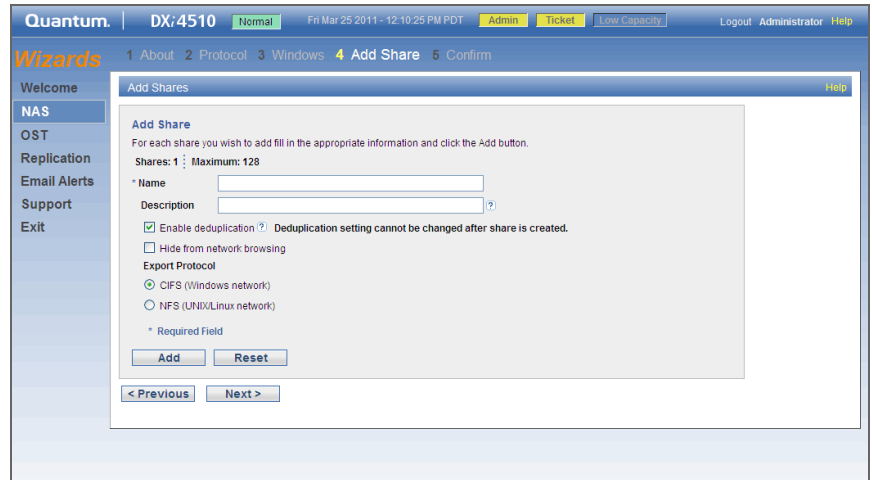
Quantum. | DX*i*4510 Normal Fri Mar 25 2011 - 12:10:25 PM PDT Admin Ticket Low Capacity Logout Administrator Help

Wizards 1 About 2 Protocol 3 Windows 4 Add Share 5 Confirm

Welcome
NAS
OST
Replication
Email Alerts
Support
Exit

Add Shares Help

Add Share
For each share you wish to add fill in the appropriate information and click the Add button.
Shares: 1 Maximum: 128

* Name
Description ?
Enable deduplication ? Deduplication setting cannot be changed after share is created.
Hide from network browsing
Export Protocol
CIFS (Windows network)
NFS (UNIX/Linux network)
* Required Field

Add Reset

< Previous Next >